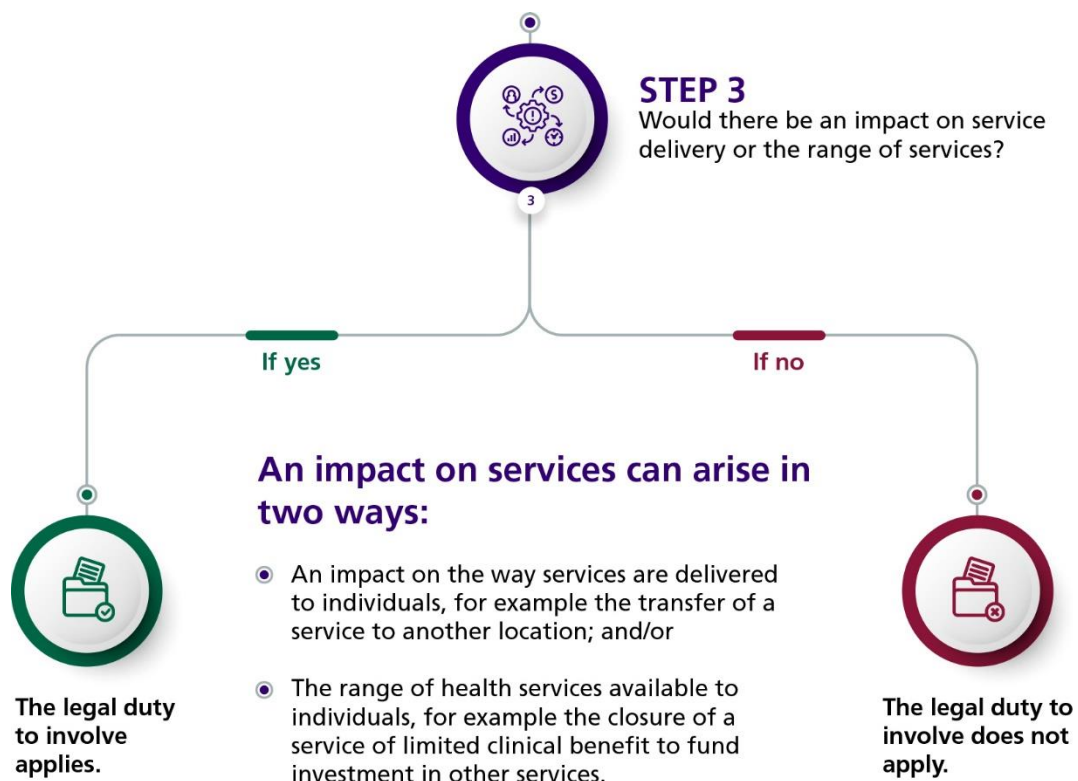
STEP 3
Would there be an impact on service delivery or the range of services?

3

If yes

If no

An impact on services can arise in two ways:

An impact on the way services are delivered to individuals, for example the transfer of a service to another location; and/or

The range of health services available to individuals, for example the closure of a service of limited clinical benefit to fund investment in other services.

The legal duty to involve applies.

The legal duty to involve does not apply.